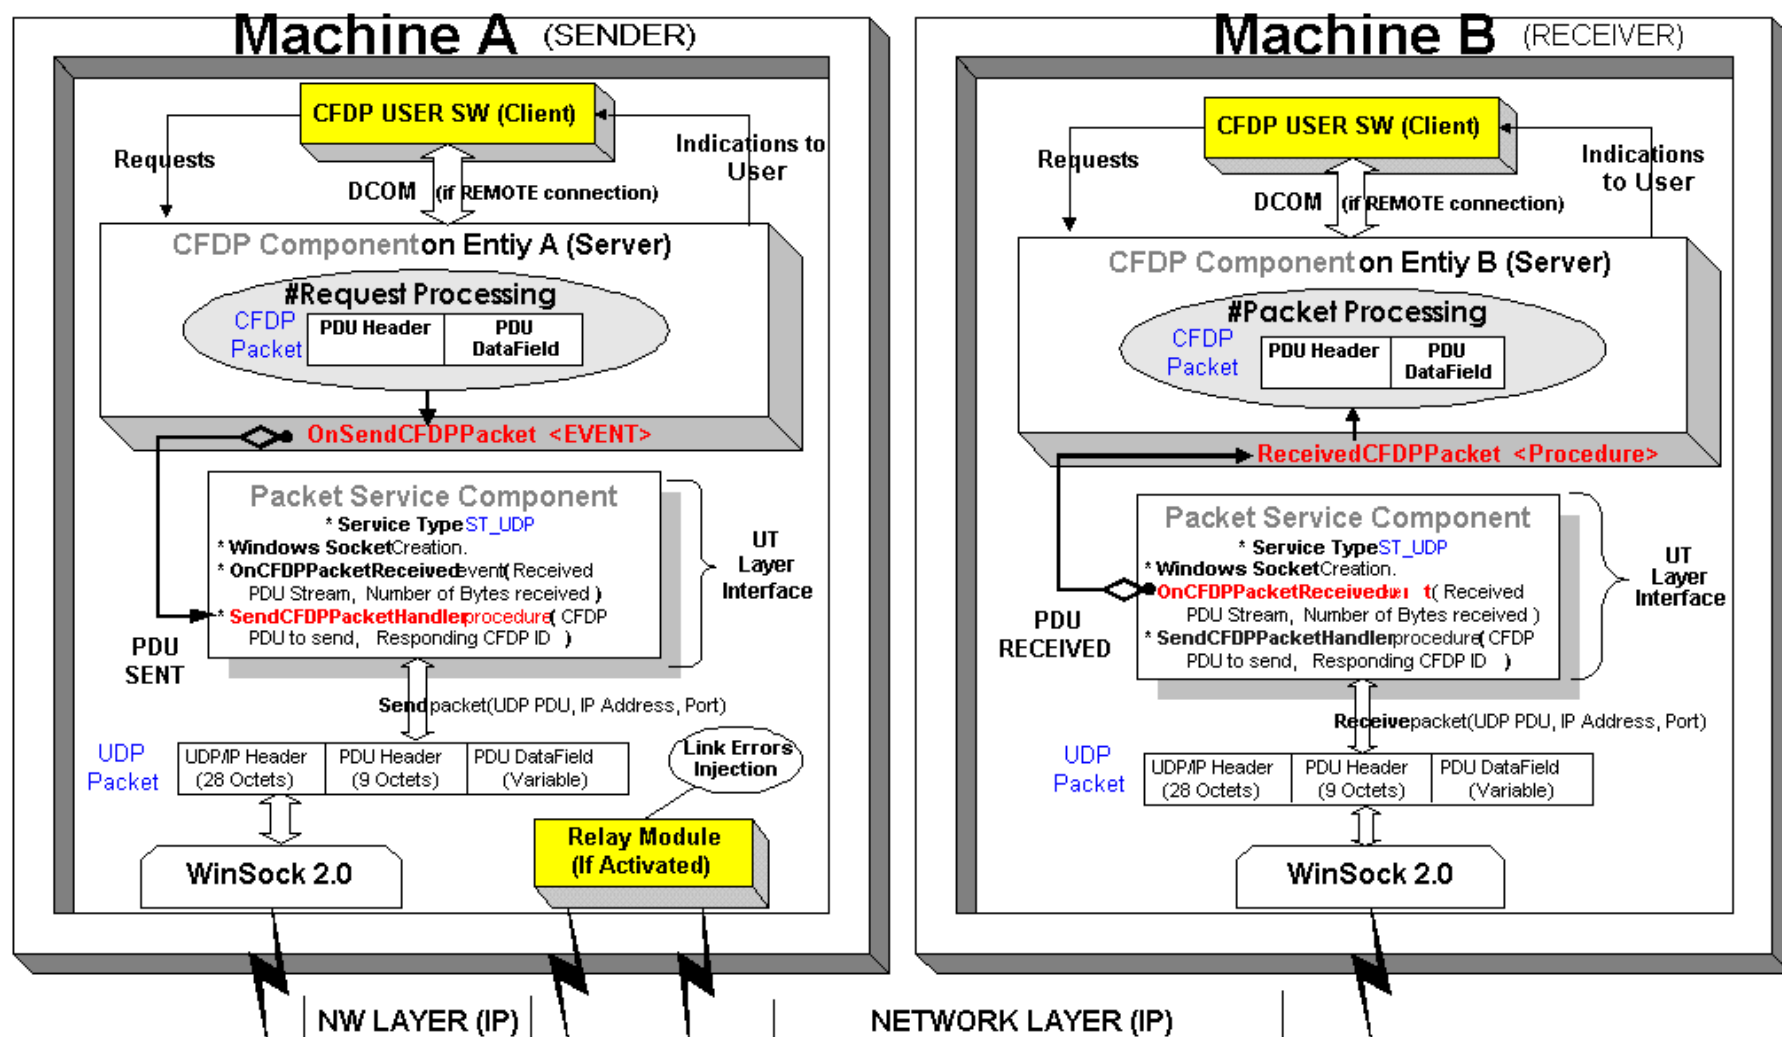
Machine A (SENDER)

CFDP USER SW (Client)

Requests

Indications to User

DCOM (if REMOTE connection)

CFDP Component on Entiy A (Server)

#Request Processing

CFDP Packet

| PDU Header | PDU DataField |
|---|---|

OnSendCFDPPacket <EVENT>

Packet Service Component
* Service Type ST_UDP
* Windows Socket Creation.
* OnCFDPPacketReceived event( Received PDU Stream, Number of Bytes received )
* SendCFDPPacketHandler procedure( CFDP PDU to send, Responding CFDP ID )

UT Layer Interface

PDU SENT

Send packet(UDP PDU, IP Address, Port)

UDP Packet

| UDP/IP Header (28 Octets) | PDU Header (9 Octets) | PDU DataField (Variable) |
|---|---|---|

Link Errors Injection

WinSock 2.0

Relay Module (If Activated)

Machine B (RECEIVER)

CFDP USER SW (Client)

Requests

Indications to User

DCOM (if REMOTE connection)

CFDP Component on Entiy B (Server)

#Packet Processing

CFDP Packet

| PDU Header | PDU DataField |
|---|---|

ReceivedCFDPPacket <Procedure>

Packet Service Component
* Service Type ST_UDP
* Windows Socket Creation.
* OnCFDPPacketReceived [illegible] t( Received PDU Stream, Number of Bytes received )
* SendCFDPPacketHandler procedure( CFDP PDU to send, Responding CFDP ID )

UT Layer Interface

PDU RECEIVED

Receive packet(UDP PDU, IP Address, Port)

UDP Packet

| UDP/IP Header (28 Octets) | PDU Header (9 Octets) | PDU DataField (Variable) |
|---|---|---|

WinSock 2.0

NW LAYER (IP)

NETWORK LAYER (IP)